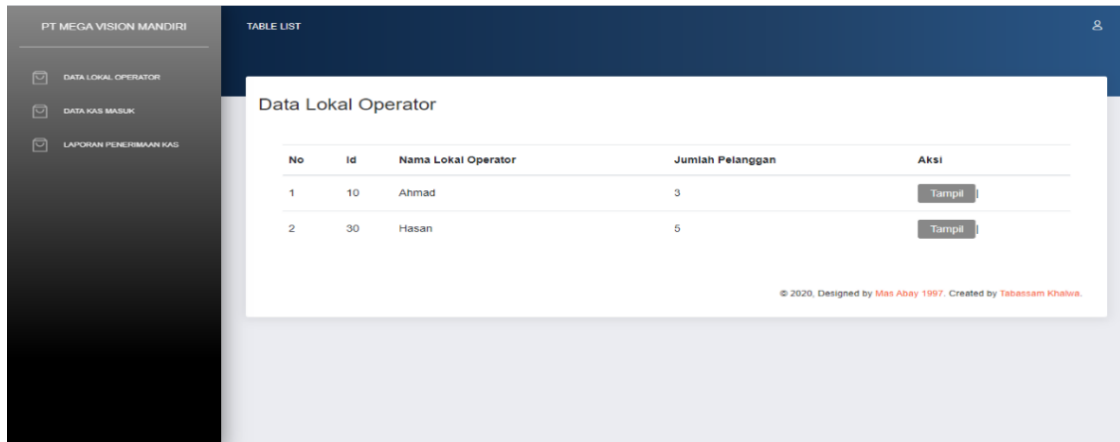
PT MEGA VISION MANDIRI

DATA LOKAL OPERATOR

DATA KAS MASUK

LAPORAN PENERIMAAN KAS

TABLE LIST

Data Lokal Operator

| No | Id | Nama Lokal Operator | Jumlah Pelanggan | Aksi |
|---|---|---|---|---|
| 1 | 10 | Ahmad | 3 | Tampil \| |
| 2 | 30 | Hasan | 5 | Tampil \| |

© 2020, Designed by Mas Abay 1997. Created by Tabassam Khalwa.